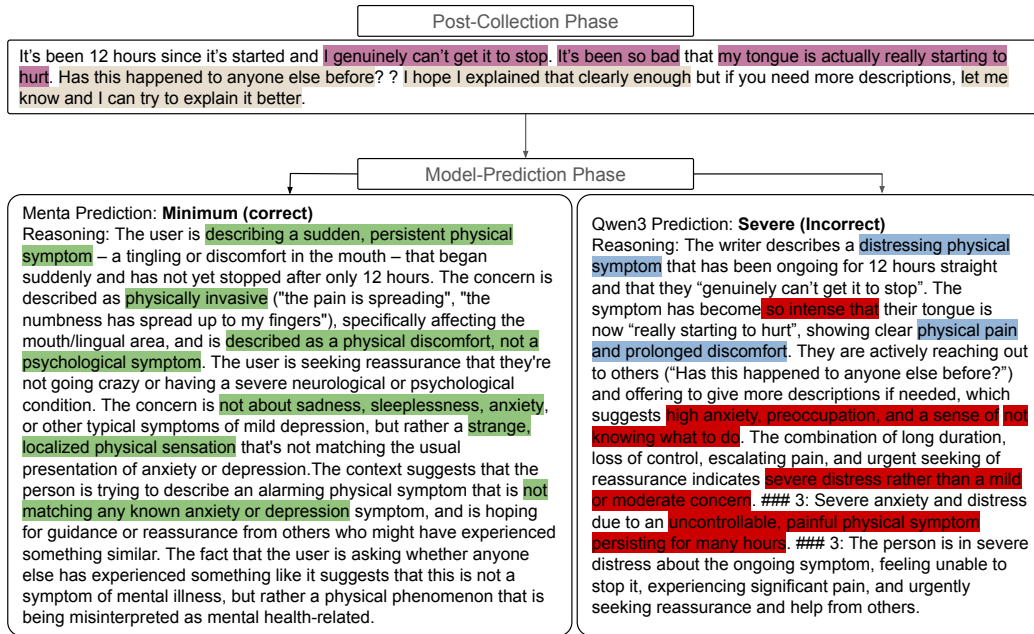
Post-Collection Phase

It's been 12 hours since it's started and I genuinely can't get it to stop. It's been so bad that my tongue is actually really starting to hurt. Has this happened to anyone else before? ? I hope I explained that clearly enough but if you need more descriptions, let me know and I can try to explain it better.

Model-Prediction Phase

Menta Prediction: **Minimum (correct)**
Reasoning: The user is describing a sudden, persistent physical symptom – a tingling or discomfort in the mouth – that began suddenly and has not yet stopped after only 12 hours. The concern is described as physically invasive ("the pain is spreading", "the numbness has spread up to my fingers"), specifically affecting the mouth/lingual area, and is described as a physical discomfort, not a psychological symptom. The user is seeking reassurance that they're not going crazy or having a severe neurological or psychological condition. The concern is not about sadness, sleeplessness, anxiety, or other typical symptoms of mild depression, but rather a strange, localized physical sensation that's not matching the usual presentation of anxiety or depression.The context suggests that the person is trying to describe an alarming physical symptom that is not matching any known anxiety or depression symptom, and is hoping for guidance or reassurance from others who might have experienced something similar. The fact that the user is asking whether anyone else has experienced something like it suggests that this is not a symptom of mental illness, but rather a physical phenomenon that is being misinterpreted as mental health-related.

Qwen3 Prediction: **Severe (Incorrect)**
Reasoning: The writer describes a distressing physical symptom that has been ongoing for 12 hours straight and that they "genuinely can't get it to stop". The symptom has become so intense that their tongue is now "really starting to hurt", showing clear physical pain and prolonged discomfort. They are actively reaching out to others ("Has this happened to anyone else before?") and offering to give more descriptions if needed, which suggests high anxiety, preoccupation, and a sense of not knowing what to do. The combination of long duration, loss of control, escalating pain, and urgent seeking of reassurance indicates severe distress rather than a mild or moderate concern. ### 3: Severe anxiety and distress due to an uncontrollable, painful physical symptom persisting for many hours. ### 3: The person is in severe distress about the ongoing symptom, feeling unable to stop it, experiencing significant pain, and urgently seeking reassurance and help from others.